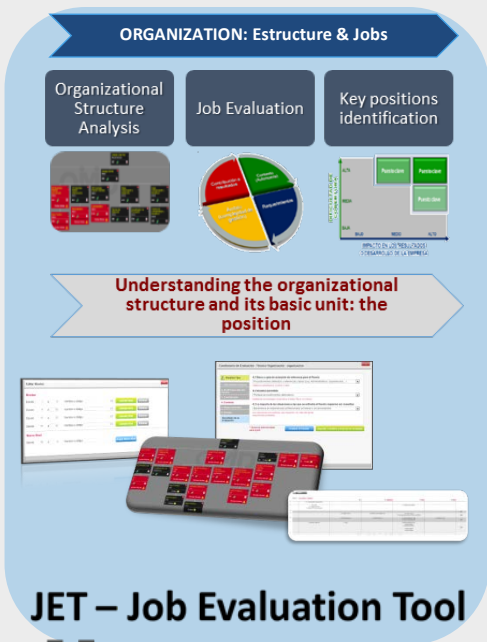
ORGANIZATION: Estructure & Jobs

Organizational Structure Analysis

Job Evaluation

Key positions identification

Understanding the organizational structure and its basic unit: the position

JET – Job Evaluation Tool